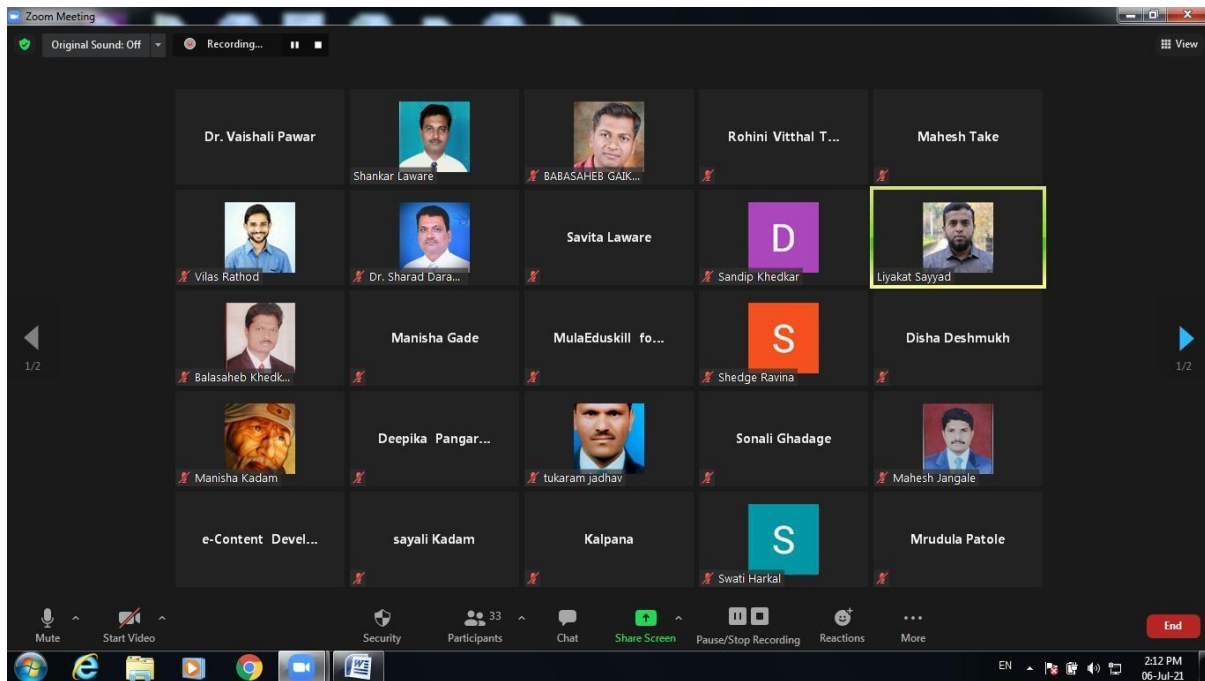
Zoom Meeting

Original Sound: Off

Recording...

View

Dr. Vaishali Pawar

Shankar Laware

BABASAHEB GAIK...

Rohini Vitthal T...

Mahesh Take

Vilas Rathod

Dr. Sharad Dara...

Savita Laware

D

Sandip Khedkar

Liyakat Sayyad

1/2

Balasaheb Khedk...

Manisha Gade

MulaEduskill fo...

S

Shedge Ravina

Disha Deshmukh

1/2

Manisha Kadam

Deepika Pangar...

tukaram jadhav

Sonali Ghadage

Mahesh Jangale

e-Content Devel...

sayali Kadam

Kalpana

S

Swati Harkal

Mrudula Patole

Mute

Start Video

Security

33

Participants

Chat

Share Screen

Pause/Stop Recording

Reactions

More

End

EN

2:12 PM

06-Jul-21